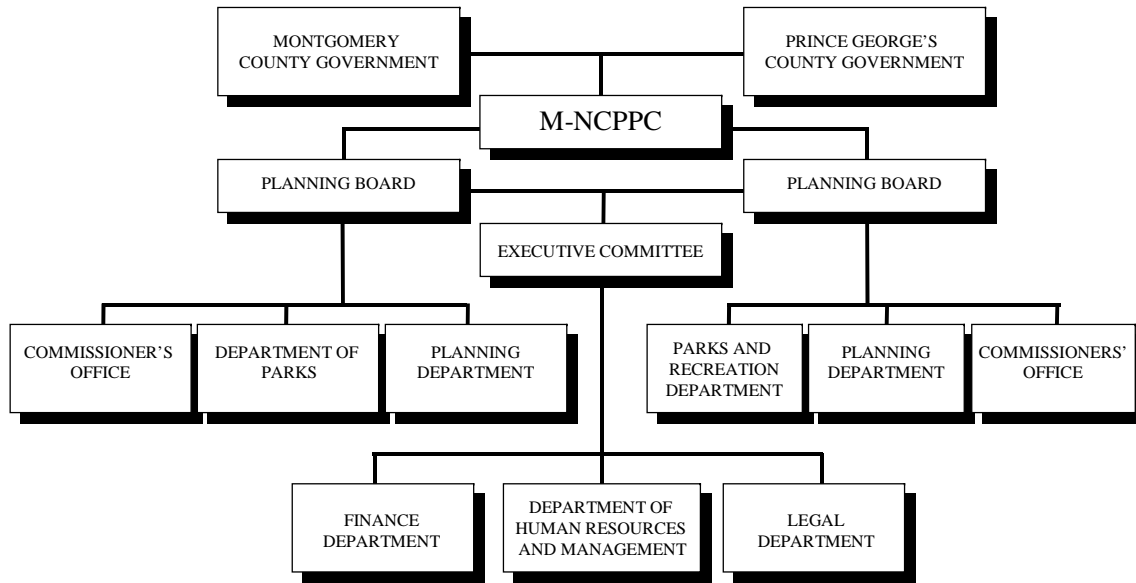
MONTGOMERY COUNTY GOVERNMENT

PRINCE GEORGE'S COUNTY GOVERNMENT

M-NCPPC

PLANNING BOARD

PLANNING BOARD

EXECUTIVE COMMITTEE

COMMISSIONER'S OFFICE

DEPARTMENT OF PARKS

PLANNING DEPARTMENT

PARKS AND RECREATION DEPARTMENT

PLANNING DEPARTMENT

COMMISSIONERS' OFFICE

FINANCE DEPARTMENT

DEPARTMENT OF HUMAN RESOURCES AND MANAGEMENT

LEGAL DEPARTMENT